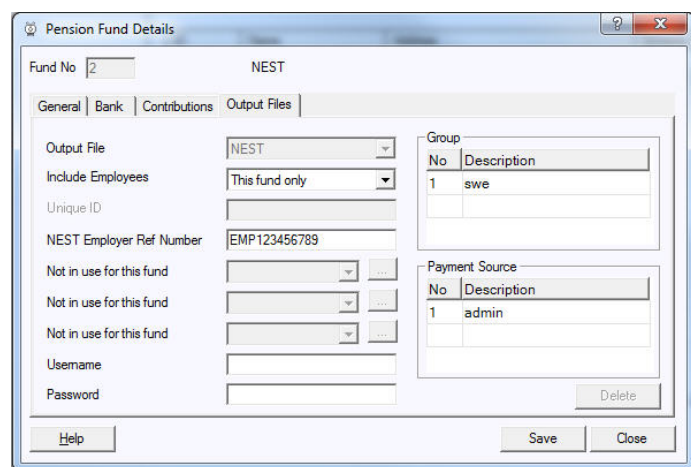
Pension Fund Details

?

x

Fund No 2

NEST

General | Bank | Contributions | Output Files

Output File NEST

Include Employees This fund only

Unique ID

NEST Employer Ref Number EMP123456789

Not in use for this fund ...

Not in use for this fund ...

Not in use for this fund ...

Username

Password

Group

| No | Description |
|---|---|
| 1 | swe |
| | |

Payment Source

| No | Description |
|---|---|
| 1 | admin |
| | |

Delete

Help

Save

Close